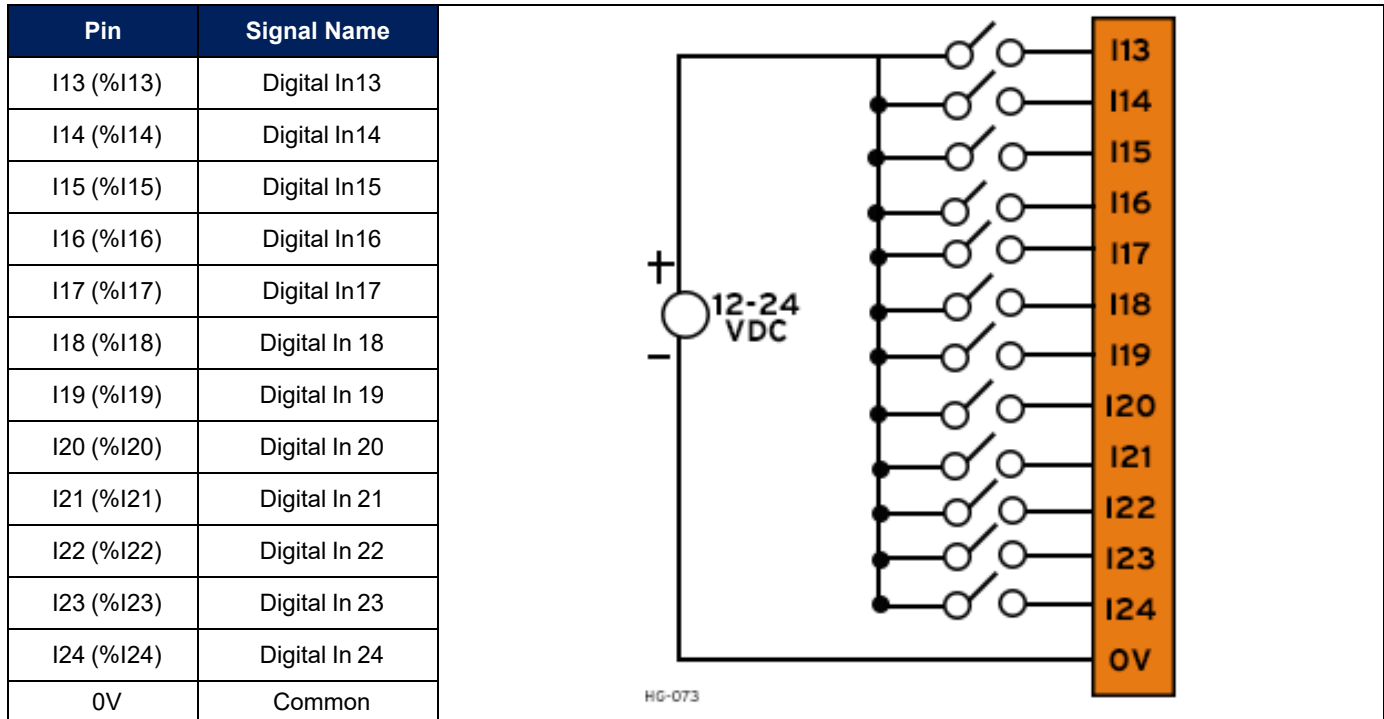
| Pin | Signal Name |
|---|---|
| I13 (%I13) | Digital In13 |
| I14 (%I14) | Digital In14 |
| I15 (%I15) | Digital In15 |
| I16 (%I16) | Digital In16 |
| I17 (%I17) | Digital In17 |
| I18 (%I18) | Digital In 18 |
| I19 (%I19) | Digital In 19 |
| I20 (%I20) | Digital In 20 |
| I21 (%I21) | Digital In 21 |
| I22 (%I22) | Digital In 22 |
| I23 (%I23) | Digital In 23 |
| I24 (%I24) | Digital In 24 |
| 0V | Common |

+
12-24
VDC
−

I13
I14
I15
I16
I17
I18
I19
I20
I21
I22
I23
I24
0V

HG-073